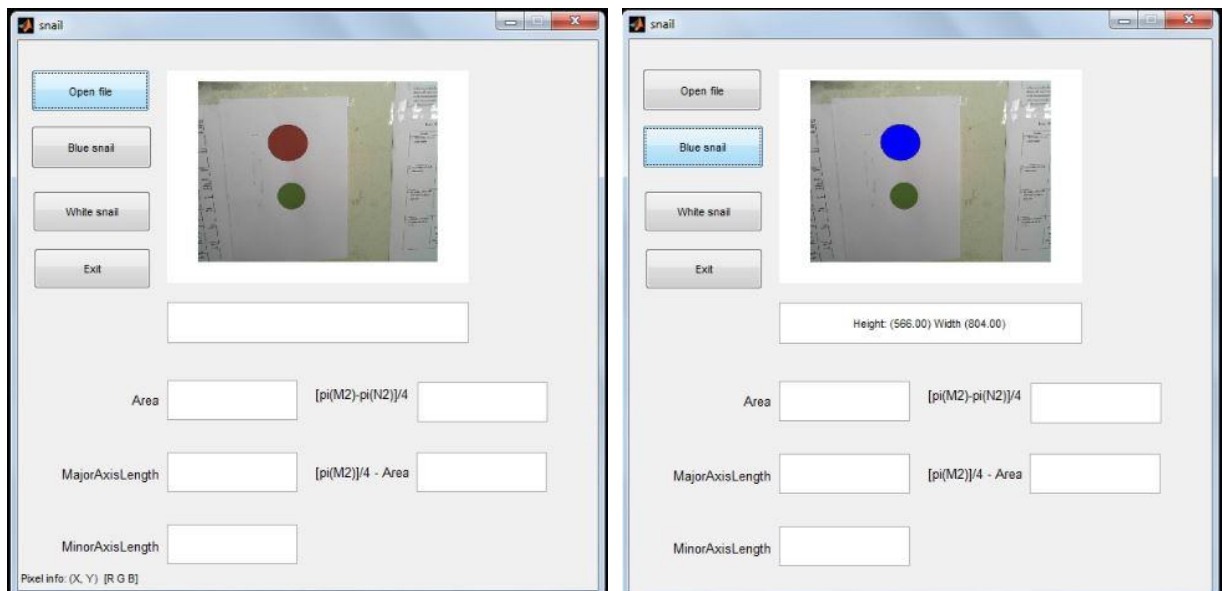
snail

Open file

Blue snail

White snail

Exit

Area

[pi(M2)-pi(N2)]/4

MajorAxisLength

[pi(M2)]/4 - Area

MinorAxisLength

Pixel info: (X, Y) [R G B]

snail

Open file

Blue snail

White snail

Exit

Height: (566.00) Width (804.00)

Area

[pi(M2)-pi(N2)]/4

MajorAxisLength

[pi(M2)]/4 - Area

MinorAxisLength